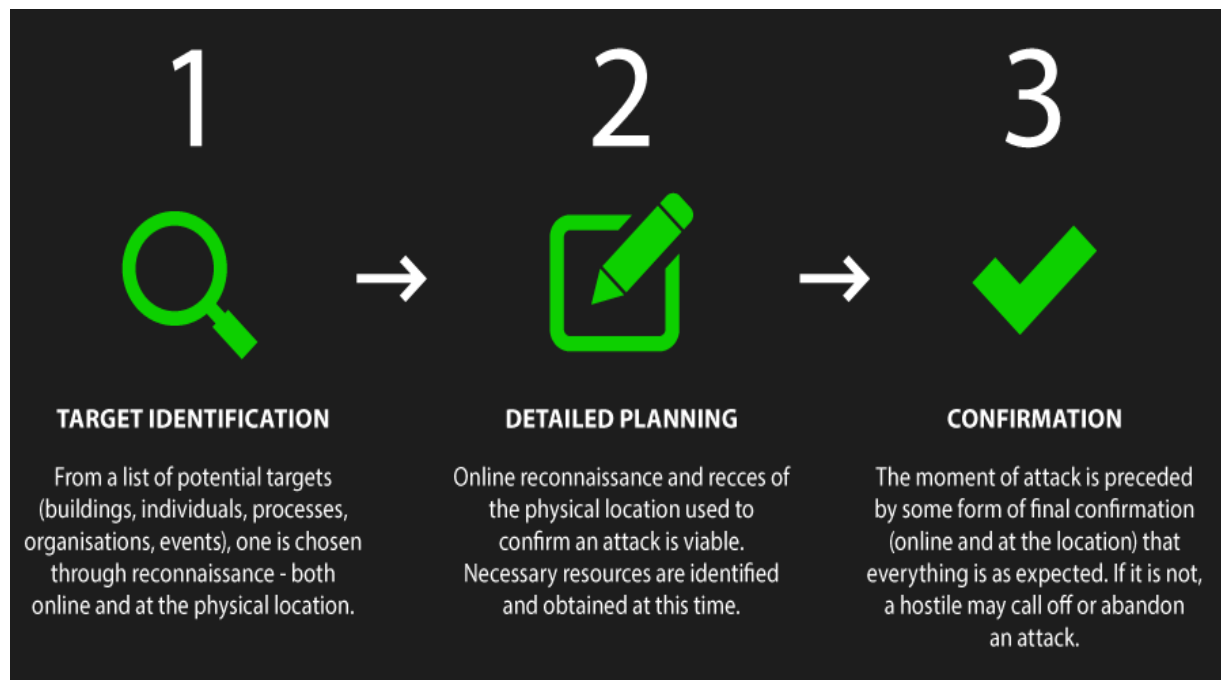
1

TARGET IDENTIFICATION

From a list of potential targets (buildings, individuals, processes, organisations, events), one is chosen through reconnaissance - both online and at the physical location.

2

DETAILED PLANNING

Online reconnaissance and recces of the physical location used to confirm an attack is viable. Necessary resources are identified and obtained at this time.

3

CONFIRMATION

The moment of attack is preceded by some form of final confirmation (online and at the location) that everything is as expected. If it is not, a hostile may call off or abandon an attack.